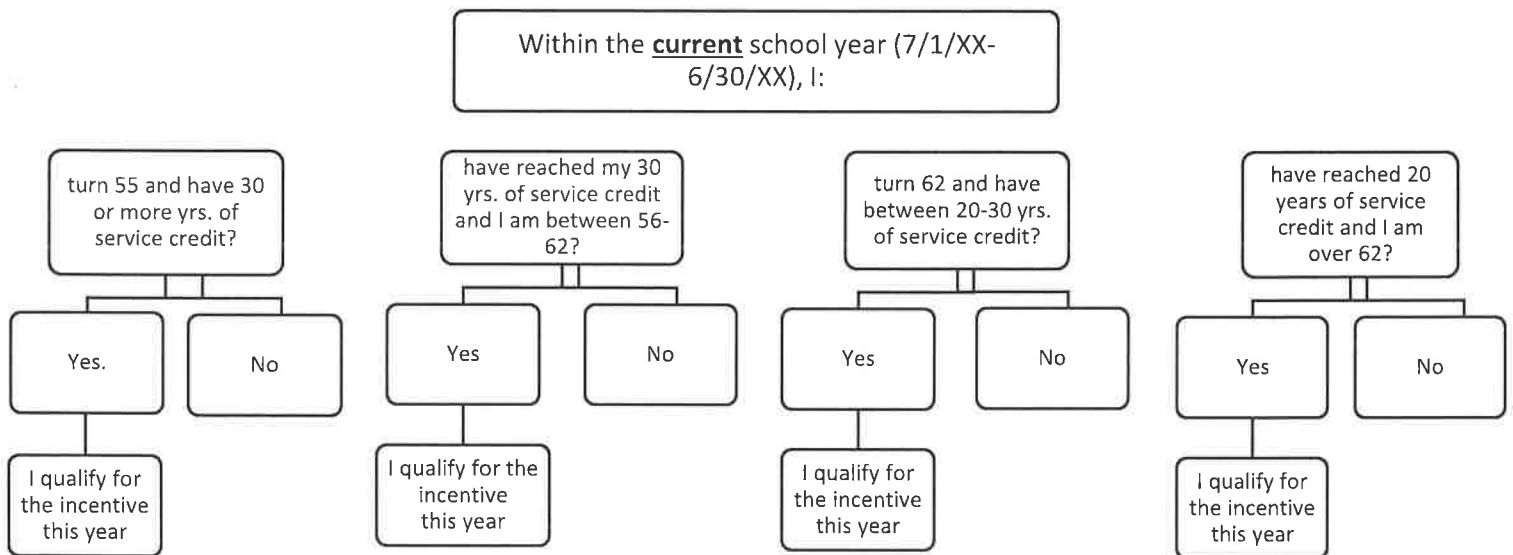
Within the **current** school year (7/1/XX-6/30/XX), I:

turn 55 and have 30 or more yrs. of service credit?

Yes.

No

I qualify for the incentive this year

have reached my 30 yrs. of service credit and I am between 56-62?

Yes

No

I qualify for the incentive this year

turn 62 and have between 20-30 yrs. of service credit?

Yes

No

I qualify for the incentive this year

have reached 20 years of service credit and I am over 62?

Yes

No

I qualify for the incentive this year